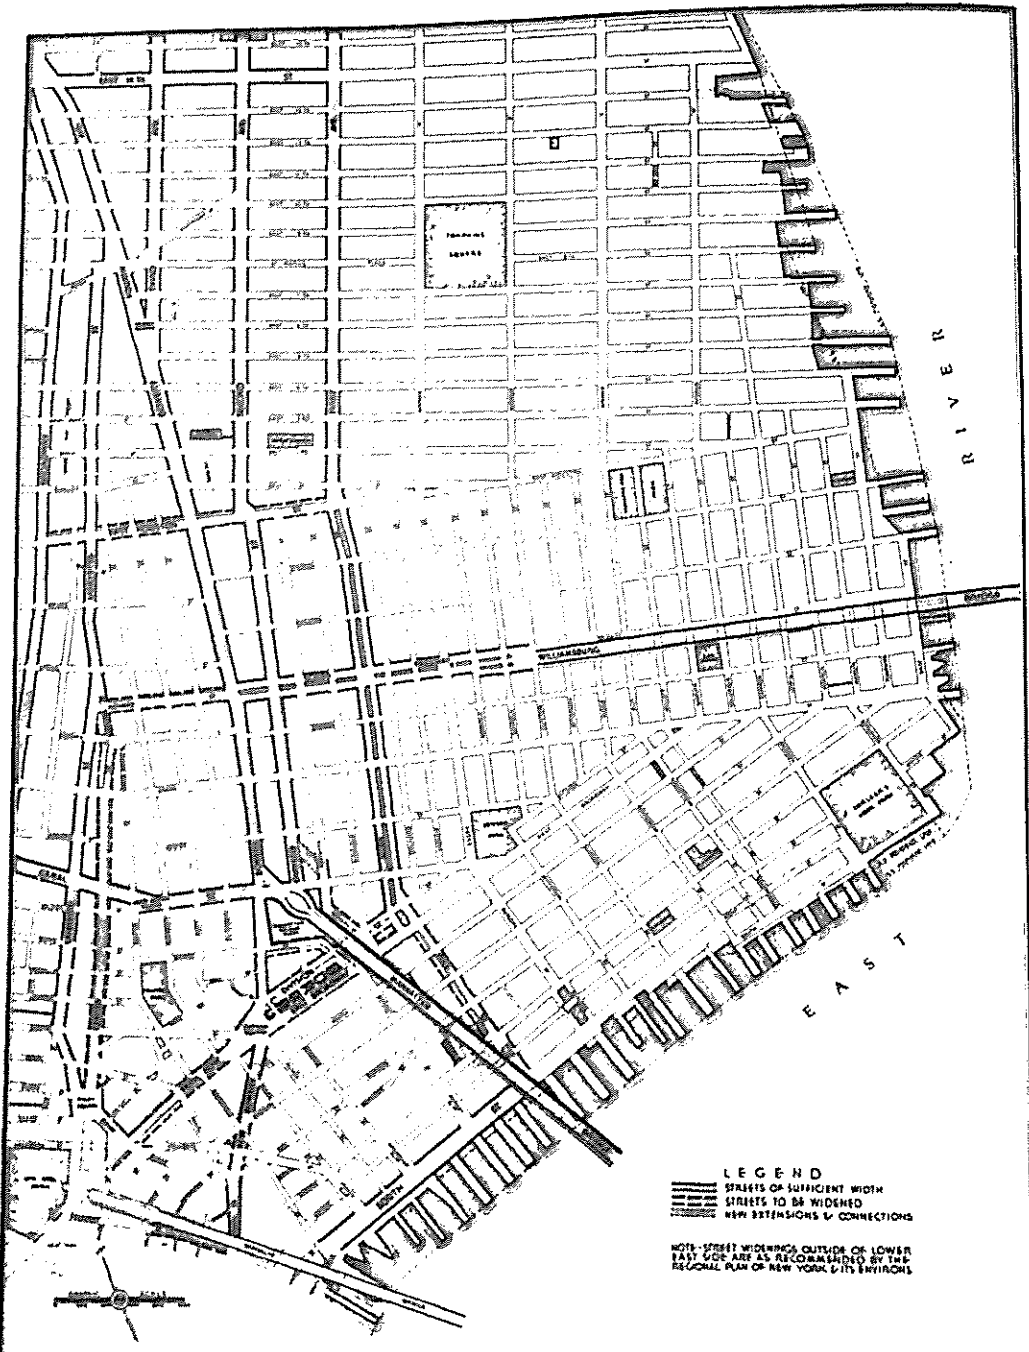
EAST 14 ST.

TOMPKINS SQUARE

RIVER

WILLIAMSBURG BRIDGE

CANAL

MANHATTAN BRIDGE

SOUTH ST.

EAST

LEGEND
STREETS OF SUFFICIENT WIDTH
STREETS TO BE WIDENED
NEW EXTENSIONS & CONNECTIONS

NOTE - STREET WIDENINGS OUTSIDE OF LOWER EAST SIDE ARE AS RECOMMENDED BY THE REGIONAL PLAN OF NEW YORK & ITS ENVIRONS

SCALE